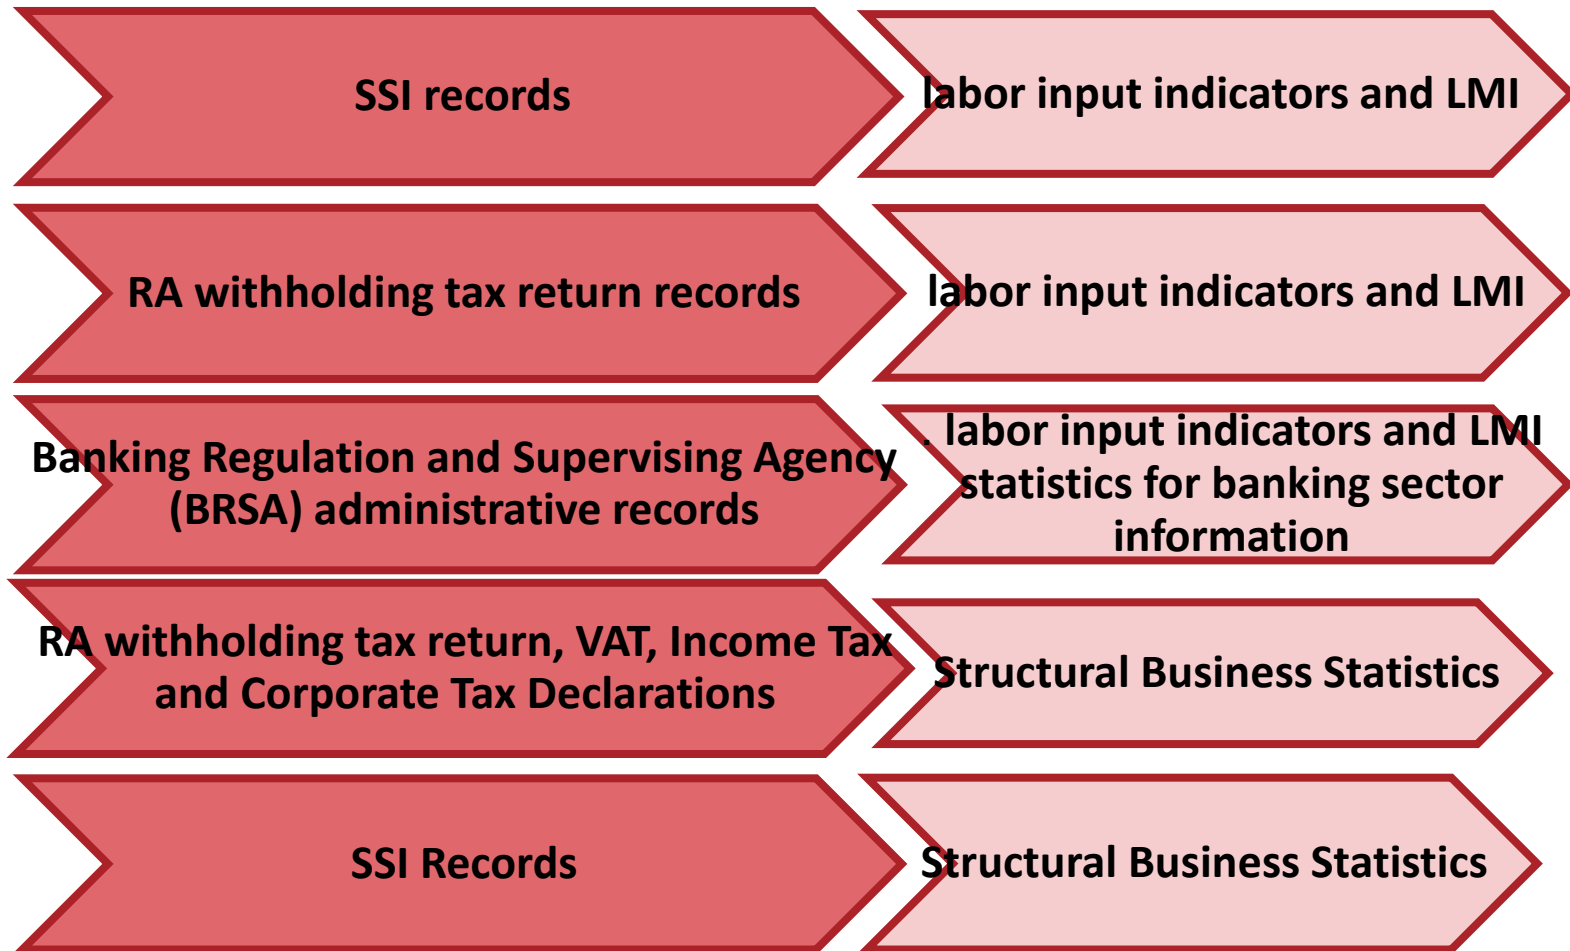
SSI records

labor input indicators and LMI

RA withholding tax return records

labor input indicators and LMI

Banking Regulation and Supervising Agency (BRSA) administrative records

. labor input indicators and LMI statistics for banking sector information

RA withholding tax return, VAT, Income Tax and Corporate Tax Declarations

Structural Business Statistics

SSI Records

Structural Business Statistics